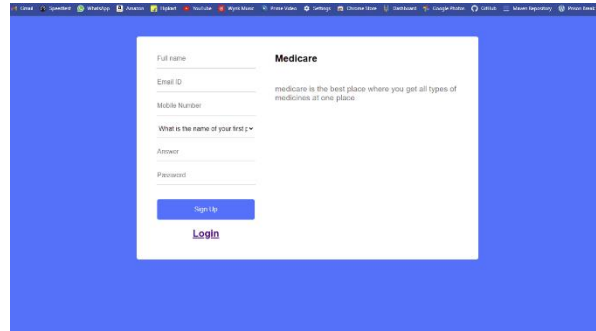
Gmail Speedtest WhatsApp Amazon Flipkart YouTube Wynk Music Prime Video Settings Chrome Store Dashboard Google Photos GitHub Maven Repository Prison Break

Full name

Email ID

Mobile Number

What is the name of your first p

Answer

Password

Sign Up

Login

Medicare

medicare is the best place where you get all types of medicines at one place